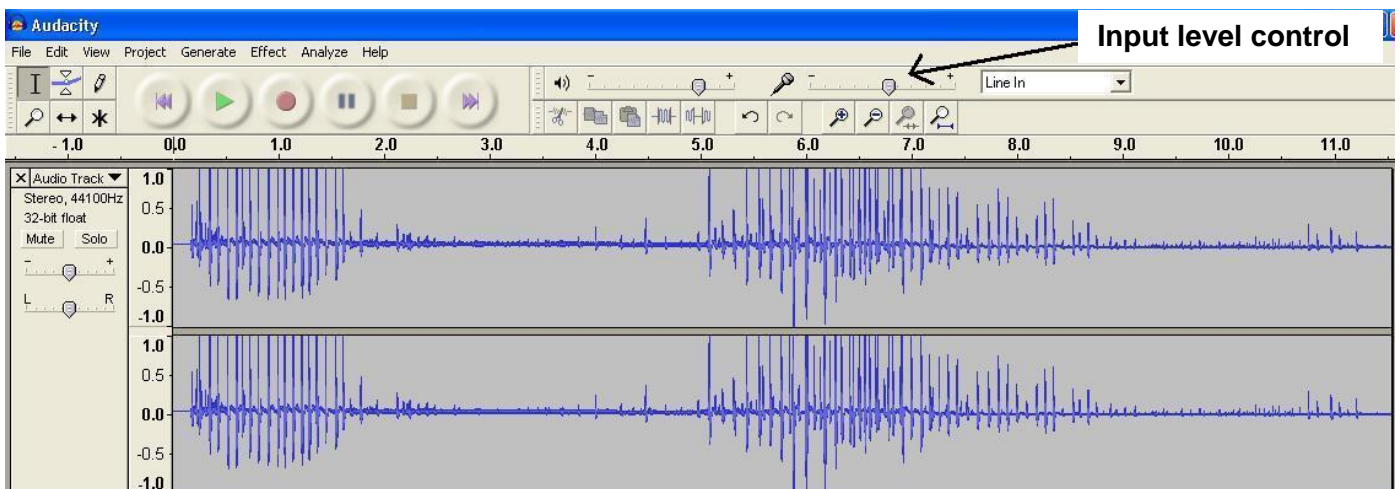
Audacity

File Edit View Project Generate Effect Analyze Help

Input level control

Line In

- 1.0 0.0 1.0 2.0 3.0 4.0 5.0 6.0 7.0 8.0 9.0 10.0 11.0

Audio Track
Stereo, 44100Hz
32-bit float
Mute Solo
L R

1.0
0.5
0.0
-0.5
-1.0
1.0
0.5
0.0
-0.5
-1.0